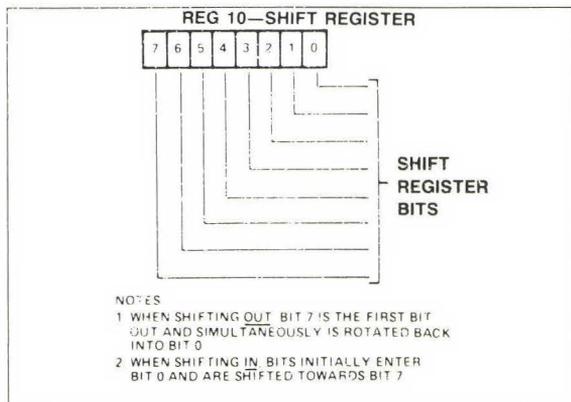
REG 10—SHIFT REGISTER

7 6 5 4 3 2 1 0

SHIFT REGISTER BITS

NOTES
1 WHEN SHIFTING OUT BIT 7 IS THE FIRST BIT OUT AND SIMULTANEOUSLY IS ROTATED BACK INTO BIT 0
2 WHEN SHIFTING IN BITS INITIALLY ENTER BIT 0 AND ARE SHIFTED TOWARDS BIT 7